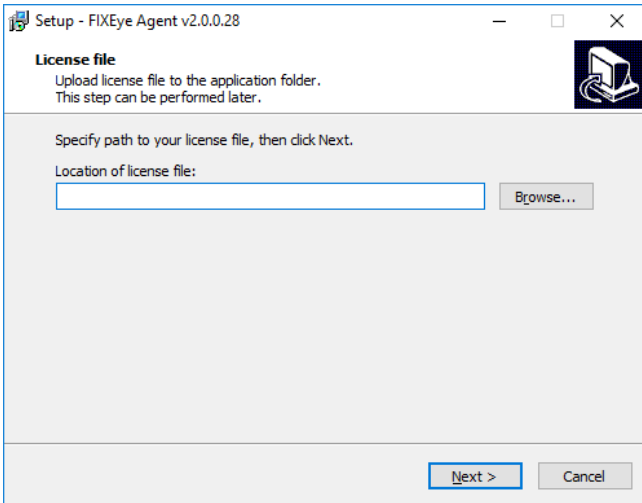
Setup - FIXEye Agent v2.0.0.28

License file
Upload license file to the application folder.
This step can be performed later.

Specify path to your license file, then click Next.

Location of license file:

Browse...

Next >

Cancel